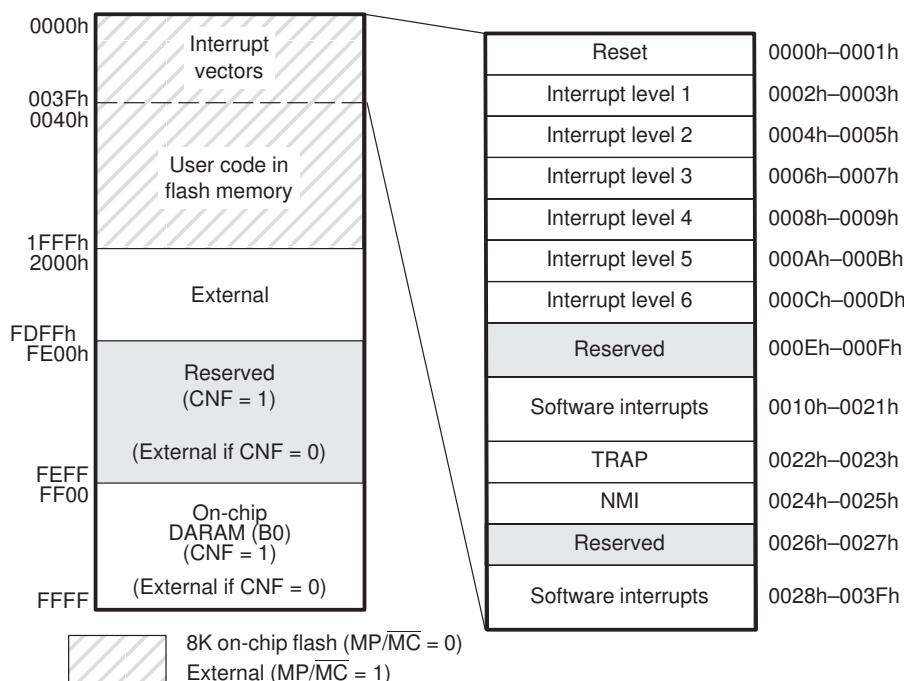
0000h
Interrupt vectors
003Fh
0040h
User code in flash memory
1FFFh
2000h
External
FDFFh
FE00h
Reserved (CNF = 1)

(External if CNF = 0)
FEFF
FF00
On-chip DARAM (B0) (CNF = 1)
(External if CNF = 0)
FFFF

| Reset | 0000h–0001h |
|---|---|
| Interrupt level 1 | 0002h–0003h |
| Interrupt level 2 | 0004h–0005h |
| Interrupt level 3 | 0006h–0007h |
| Interrupt level 4 | 0008h–0009h |
| Interrupt level 5 | 000Ah–000Bh |
| Interrupt level 6 | 000Ch–000Dh |
| Reserved | 000Eh–000Fh |
| Software interrupts | 0010h–0021h |
| TRAP | 0022h–0023h |
| NMI | 0024h–0025h |
| Reserved | 0026h–0027h |
| Software interrupts | 0028h–003Fh |

8K on-chip flash (MP/$\overline{MC}$ = 0)
External (MP/$\overline{MC}$ = 1)